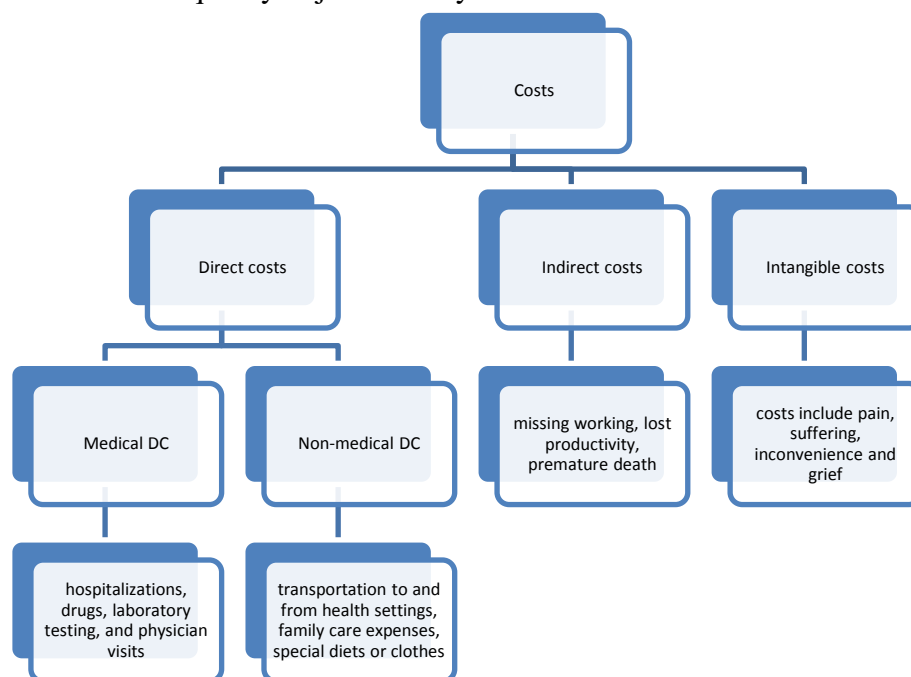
Costs

Direct costs

Indirect costs

Intangible costs

Medical DC

Non-medical DC

missing working, lost productivity, premature death

costs include pain, suffering, inconvenience and grief

hospitalizations, drugs, laboratory testing, and physician visits

transportation to and from health settings, family care expenses, special diets or clothes